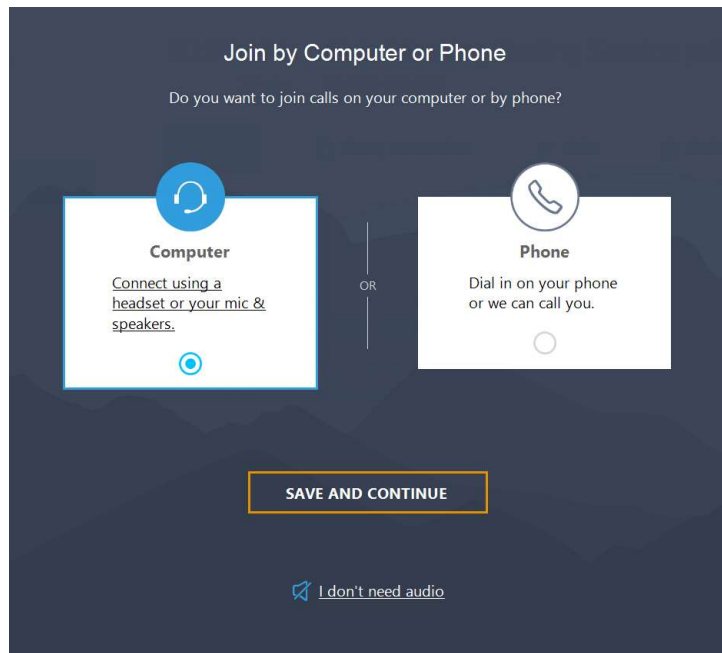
Join by Computer or Phone

Do you want to join calls on your computer or by phone?

Computer

Connect using a headset or your mic & speakers.

OR

Phone

Dial in on your phone or we can call you.

SAVE AND CONTINUE

I don't need audio